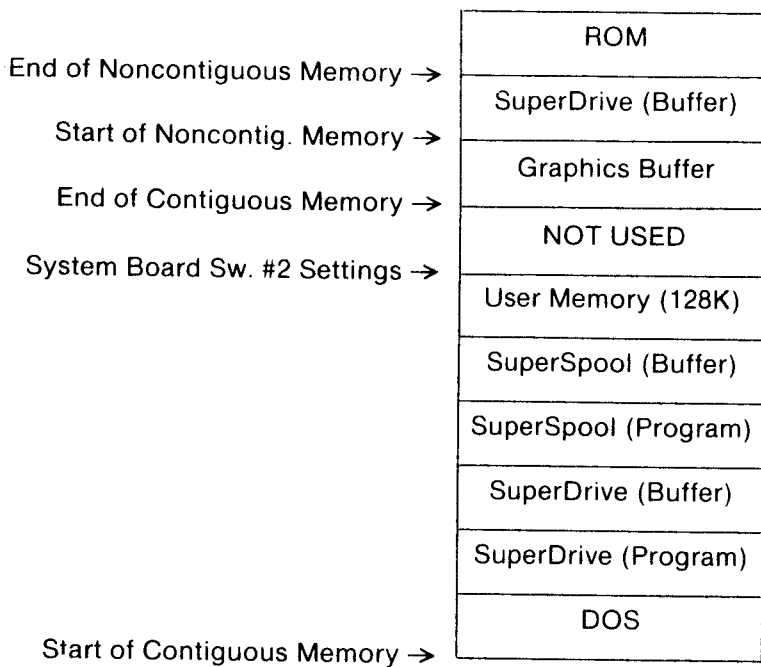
ROM

End of Noncontiguous Memory →

SuperDrive (Buffer)

Start of Noncontig. Memory →

Graphics Buffer

End of Contiguous Memory →

NOT USED

System Board Sw. #2 Settings →

User Memory (128K)

SuperSpool (Buffer)

SuperSpool (Program)

SuperDrive (Buffer)

SuperDrive (Program)

DOS

Start of Contiguous Memory →